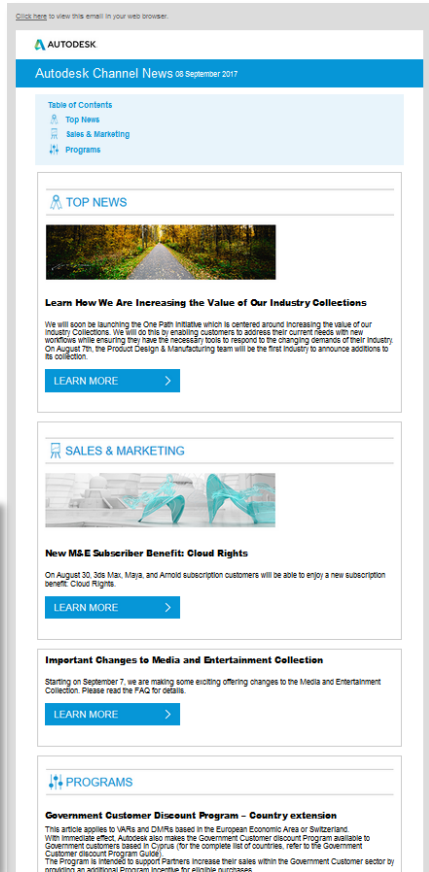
Click here to view this email in your web browser.

AUTODESK

Autodesk Channel News 08 September 2017

Table of Contents
Top News
Sales & Marketing
Programs

TOP NEWS

Learn How We Are Increasing the Value of Our Industry Collections

We will soon be launching the One Path initiative which is centered around increasing the value of our Industry Collections. We will do this by enabling customers to address their current needs with new workflows while ensuring they have the necessary tools to respond to the changing demands of their industry. On August 7th, the Product Design & Manufacturing team will be the first industry to announce additions to its collection.

LEARN MORE

SALES & MARKETING

New M&E Subscriber Benefit: Cloud Rights

On August 30, 3ds Max, Maya, and Arnold subscription customers will be able to enjoy a new subscription benefit: Cloud Rights.

LEARN MORE

Important Changes to Media and Entertainment Collection

Starting on September 7, we are making some exciting offering changes to the Media and Entertainment Collection. Please read the FAQ for details.

LEARN MORE

PROGRAMS

Government Customer Discount Program – Country extension

This article applies to VARs and DMRs based in the European Economic Area or Switzerland.
With immediate effect, Autodesk also makes the Government Customer discount Program available to Government customers based in Cyprus (for the complete list of countries, refer to the Government Customer discount Program Guide)
The Program is intended to support Partners increase their sales within the Government Customer sector by providing an additional Program incentive for eligible purchases.